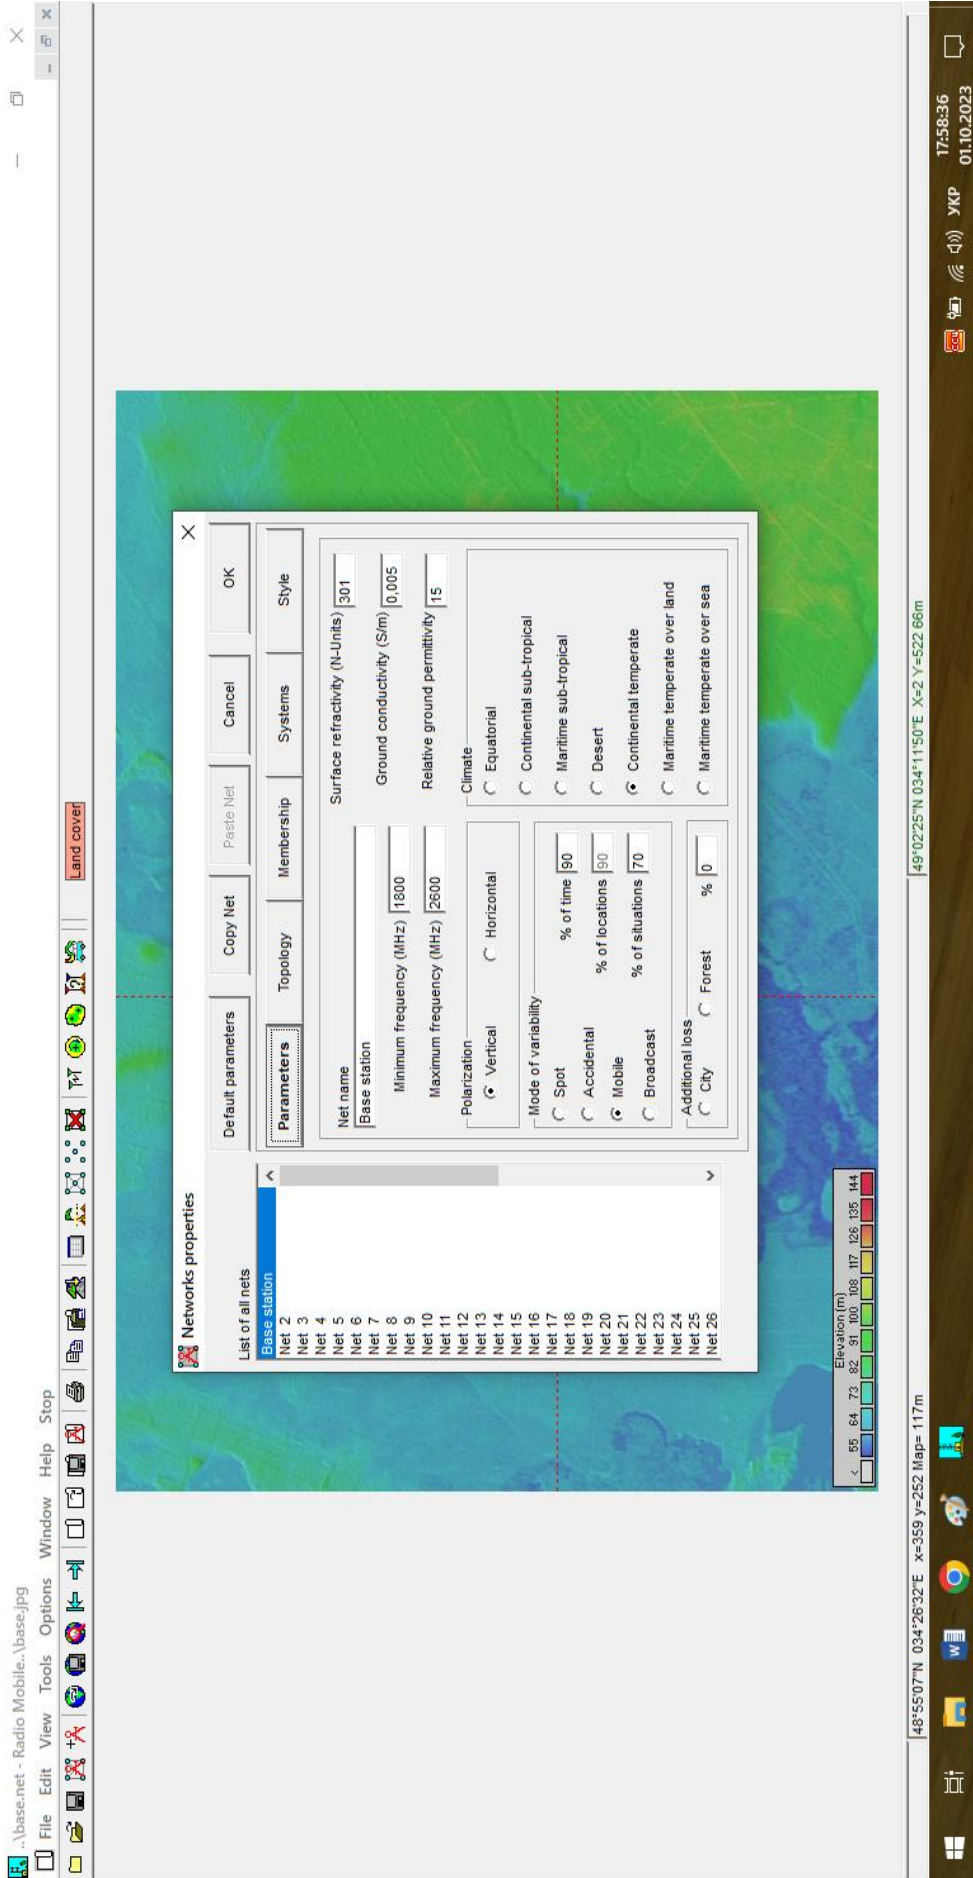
..\base.net - Radio Mobile..\base.jpg

File Edit View Tools Options Window Help Stop

Land cover

Networks properties

List of all nets
Base station
Net 2
Net 3
Net 4
Net 5
Net 6
Net 7
Net 8
Net 9
Net 10
Net 11
Net 12
Net 13
Net 14
Net 15
Net 16
Net 17
Net 18
Net 19
Net 20
Net 21
Net 22
Net 23
Net 24
Net 25
Net 26

Default parameters | Copy Net | Paste Net | Cancel | OK

Parameters | Topology | Membership | Systems | Style

Net name
Base station

Minimum frequency (MHz) 1800
Maximum frequency (MHz) 2600

Polarization
Vertical
Horizontal

Mode of variability
Spot
Accidental
Mobile
Broadcast

% of time 90
% of locations 90
% of situations 70

Additional loss
City
Forest
% 0

Surface refractivity (N-Units) 301
Ground conductivity (S/m) 0,005
Relative ground permittivity 15

Climate
Equatorial
Continental sub-tropical
Maritime sub-tropical
Desert
Continental temperate
Maritime temperate over land
Maritime temperate over sea

Elevation (m)
55 64 73 82 91 100 108 117 126 135 144

48°55'07"N 034°26'32"E x=359 y=252 Map= 117m

49°02'25"N 034°11'50"E X=2 Y=522 66m

УКР
17:58:36
01.10.2023